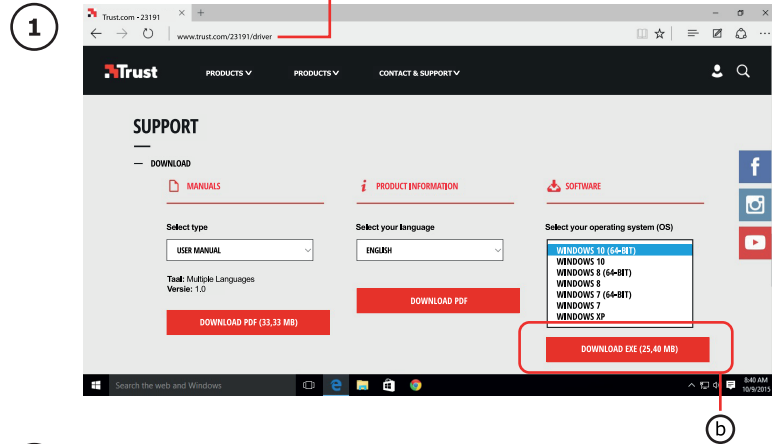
1

Trust.com - 23191

www.trust.com/23191/driver

Trust

PRODUCTS

PRODUCTS

CONTACT & SUPPORT

SUPPORT

DOWNLOAD

MANUALS

Select type

USER MANUAL

Taal: Multiple Languages
Versie: 1.0

DOWNLOAD PDF (33,33 MB)

PRODUCT INFORMATION

Select your language

ENGLISH

DOWNLOAD PDF

SOFTWARE

Select your operating system (OS)

WINDOWS 10 (64-BIT)
WINDOWS 10
WINDOWS 8 (64-BIT)
WINDOWS 8
WINDOWS 7 (64-BIT)
WINDOWS 7
WINDOWS XP

DOWNLOAD EXE (25,40 MB)

Search the web and Windows

8:40 AM
10/9/2015

b